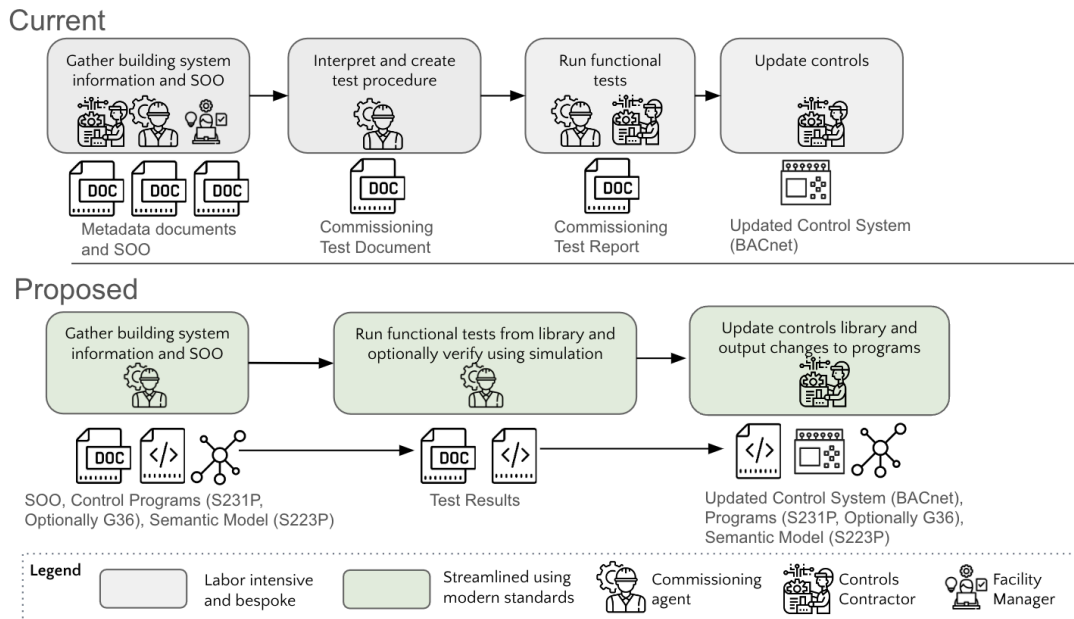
Current

Gather building system information and SOO

DOC DOC DOC

Metadata documents and SOO

Interpret and create test procedure

DOC

Commissioning Test Document

Run functional tests

DOC

Commissioning Test Report

Update controls

Updated Control System (BACnet)

Proposed

Gather building system information and SOO

DOC </>

SOO, Control Programs (S231P, Optionally G36), Semantic Model (S223P)

Run functional tests from library and optionally verify using simulation

DOC </>

Test Results

Update controls library and output changes to programs

</>

Updated Control System (BACnet), Programs (S231P, Optionally G36), Semantic Model (S223P)

Legend

Labor intensive and bespoke

Streamlined using modern standards

Commissioning agent

Controls Contractor

Facility Manager